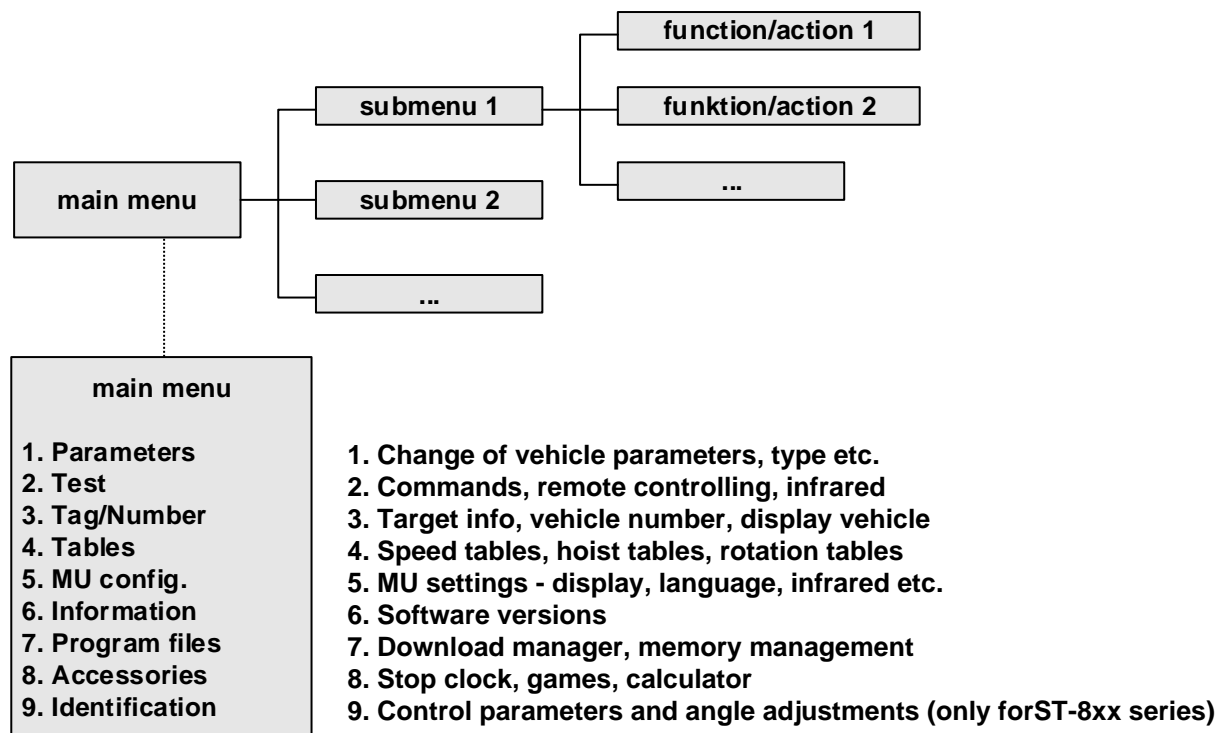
main menu

submenu 1

submenu 2

...

function/action 1

funktion/action 2

...

main menu

1. Parameters
2. Test
3. Tag/Number
4. Tables
5. MU config.
6. Information
7. Program files
8. Accessories
9. Identification

1. Change of vehicle parameters, type etc.
2. Commands, remote controlling, infrared
3. Target info, vehicle number, display vehicle
4. Speed tables, hoist tables, rotation tables
5. MU settings - display, language, infrared etc.
6. Software versions
7. Download manager, memory management
8. Stop clock, games, calculator
9. Control parameters and angle adjustments (only forST-8xx series)